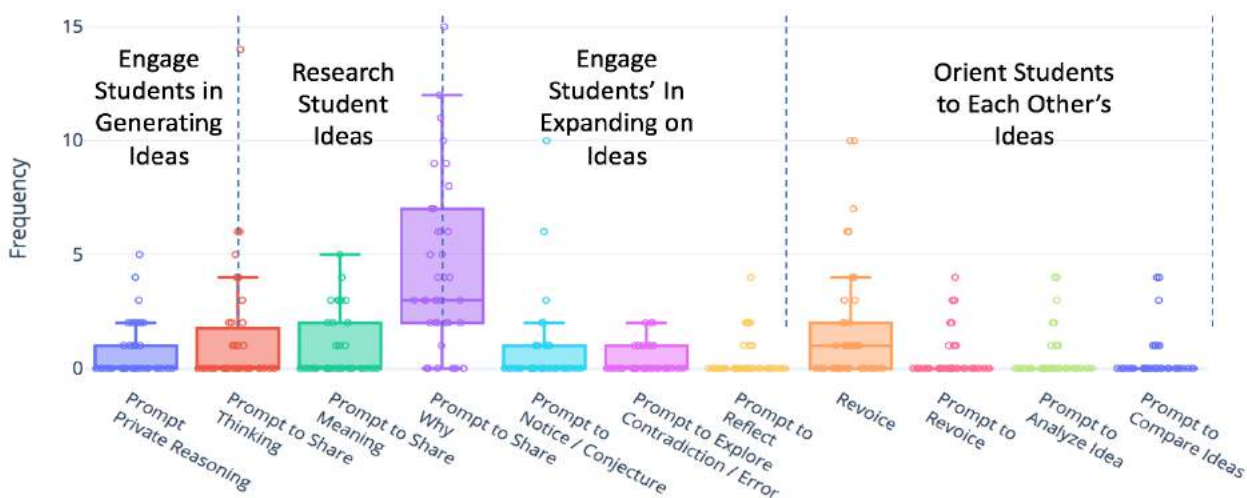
Engage Students in Generating Ideas

Research Student Ideas

Engage Students' In Expanding on Ideas

Orient Students to Each Other's Ideas

Frequency

15

10

5

0

Prompt Private Reasoning

Prompt to Share Thinking

Prompt to Share Meaning

Prompt to Share Why

Prompt to Notice / Conjecture

Prompt to Explore Contradiction / Error

Prompt to Reflect

Revoice

Prompt to Revoice

Prompt to Analyze Idea

Prompt to Compare Ideas